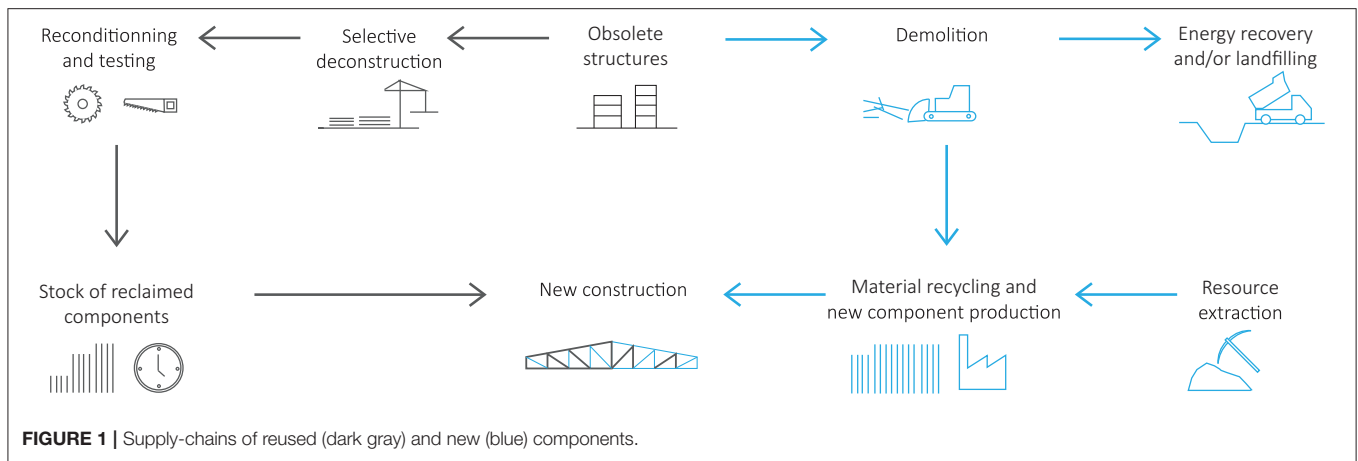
Reconditionning and testing

Selective deconstruction

Obsolete structures

Demolition

Energy recovery and/or landfilling

Stock of reclaimed components

New construction

Material recycling and new component production

Resource extraction

**FIGURE 1 |** Supply-chains of reused (dark gray) and new (blue) components.